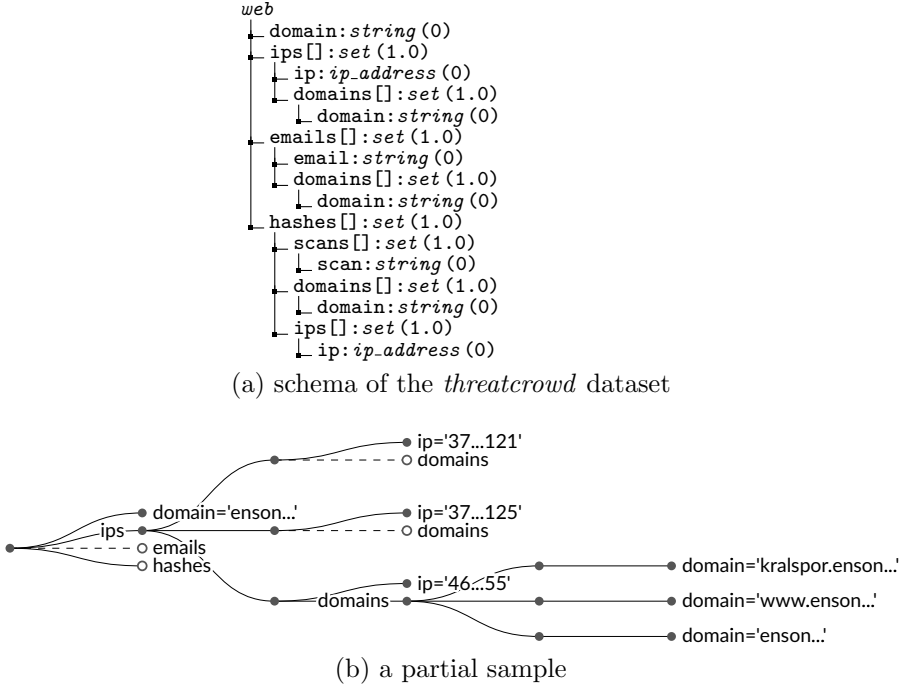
web
domain: string (0)
ips[]: set (1.0)
ip: ip_address (0)
domains[]: set (1.0)
domain: string (0)
emails[]: set (1.0)
email: string (0)
domains[]: set (1.0)
domain: string (0)
hashes[]: set (1.0)
scans[]: set (1.0)
scan: string (0)
domains[]: set (1.0)
domain: string (0)
ips[]: set (1.0)
ip: ip_address (0)

(a) schema of the threatcrowd dataset

ip='37...121'
domains
domain='enson...'
ip='37...125'
ips
domains
emails
hashes
ip='46...55'
domain='kralspor.enson...'
domains
domain='www.enson...'
domain='enson...'

(b) a partial sample